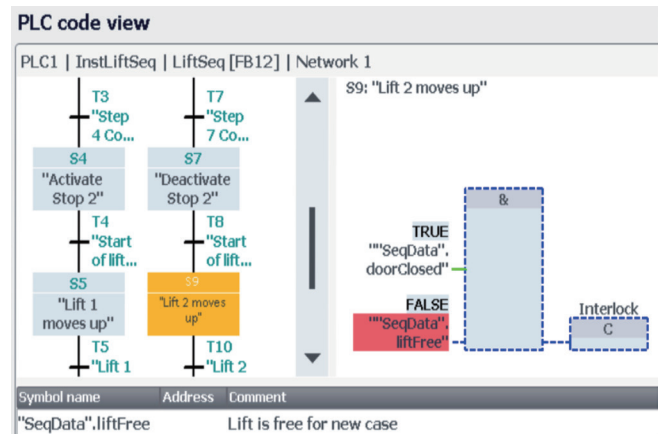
PLC code view

PLC1 | InstLiftSeq | LiftSeq [FB12] | Network 1

T3
"Step 4 Co...

T7
"Step 7 Co...

S4
"Activate Stop 2"

S7
"Deactivate Stop 2"

T4
"Start of lift...

T8
"Start of lift...

S5
"Lift 1 moves up"

S9
"Lift 2 moves up"

T5
"Lift 1

T10
"Lift 2

S9: "Lift 2 moves up"

TRUE
""SeqData".doorClosed"

&

FALSE
""SeqData".liftFree"

Interlock
C

| Symbol name | Address | Comment |
|---|---|---|
| "SeqData".liftFree | | Lift is free for new case |